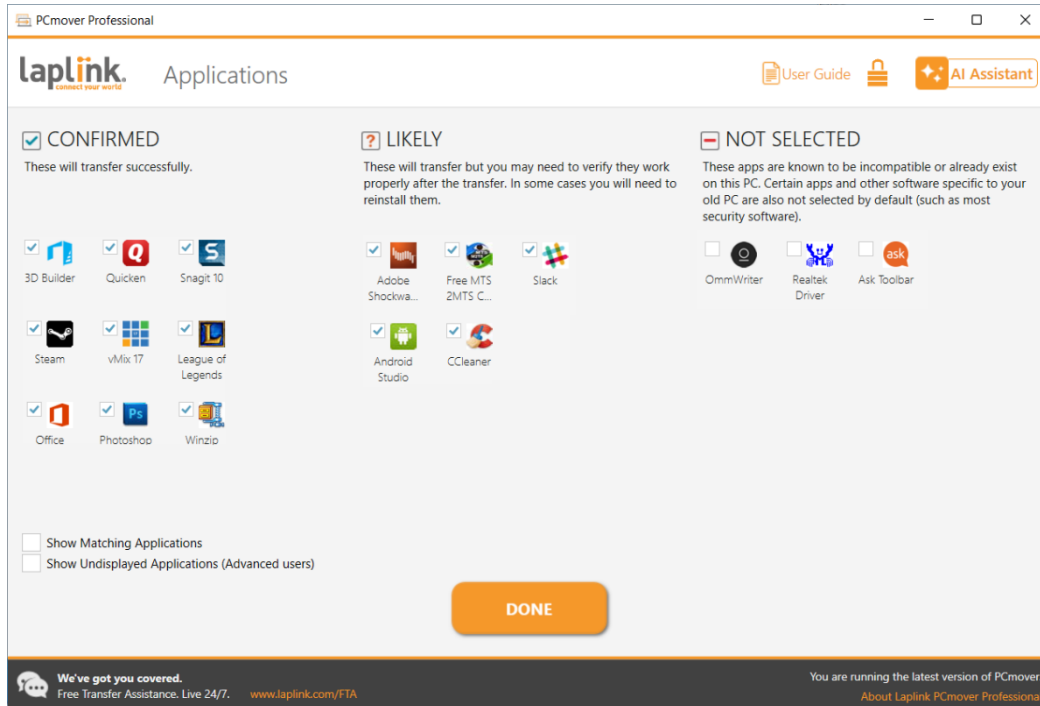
PCmover Professional

laplink. connect your world

Applications

User Guide

AI Assistant

CONFIRMED

These will transfer successfully.

3D Builder

Quicken

Snagit 10

Steam

vMix 17

League of Legends

Office

Photoshop

Winzip

LIKELY

These will transfer but you may need to verify they work properly after the transfer. In some cases you will need to reinstall them.

Adobe Shockwa...

Free MTS 2MTS C...

Slack

Android Studio

CCleaner

NOT SELECTED

These apps are known to be incompatible or already exist on this PC. Certain apps and other software specific to your old PC are also not selected by default (such as most security software).

OmmWriter

Realtek Driver

Ask Toolbar

Show Matching Applications

Show Undisplayed Applications (Advanced users)

DONE

We've got you covered.
Free Transfer Assistance. Live 24/7. www.laplink.com/FTA

You are running the latest version of PCmover
About Laplink PCmover Professiona